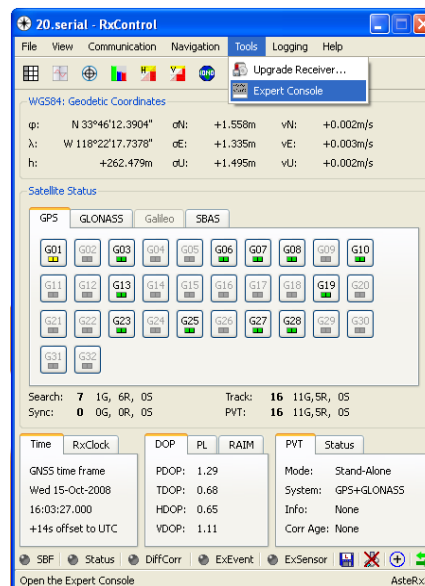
20.serial - RxControl

File View Communication Navigation Tools Logging Help

Upgrade Receiver...
Expert Console

WGS84: Geodetic Coordinates

| | | | | | |
|---|---|---|---|---|---|
| φ: | N 33°46'12.3904" | σN: | +1.558m | vN: | +0.002m/s |
| λ: | W 118°22'17.7378" | σE: | +1.335m | vE: | +0.003m/s |
| h: | +262.479m | σU: | +1.495m | vU: | +0.002m/s |

Satellite Status

GPS GLONASS Galileo SBAS

G01 G02 G03 G04 G05 G06 G07 G08 G09 G10
G11 G12 G13 G14 G15 G16 G17 G18 G19 G20
G21 G22 G23 G24 G25 G26 G27 G28 G29 G30
G31 G32

Search: 7 1G, 6R, 0S
Sync: 0 0G, 0R, 0S
Track: 16 11G,5R, 0S
PVT: 16 11G,5R, 0S

Time RxClock
GNSS time frame
Wed 15-Oct-2008
16:03:27.000
+14s offset to UTC

DOP PL RAIM
PDOP: 1.29
TDOP: 0.68
HDOP: 0.65
VDOP: 1.11

PVT Status
Mode: Stand-Alone
System: GPS+GLONASS
Info: None
Corr Age: None

SBF Status DiffCorr ExEvent ExSensor

Open the Expert Console
AsteRx